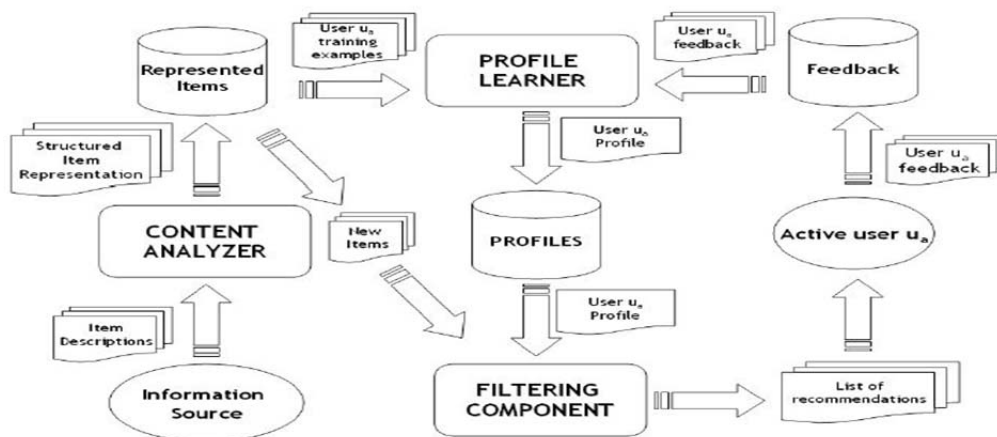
Represented Items

User $u_a$ training examples

PROFILE LEARNER

User $u_a$ feedback

Feedback

Structured Item Representation

User $u_a$ Profile

User $u_a$ feedback

CONTENT ANALYZER

New Items

PROFILES

Active user $u_a$

User $u_a$ Profile

Item Descriptions

Information Source

FILTERING COMPONENT

List of recommendations